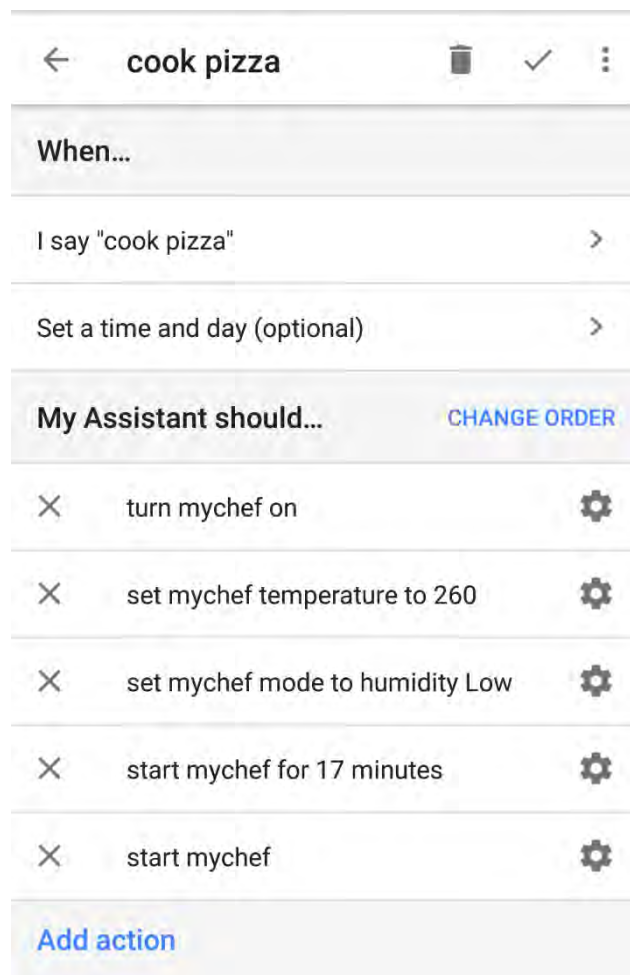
cook pizza

When...

I say "cook pizza"

Set a time and day (optional)

My Assistant should...

CHANGE ORDER

turn mychef on

set mychef temperature to 260

set mychef mode to humidity Low

start mychef for 17 minutes

start mychef

Add action